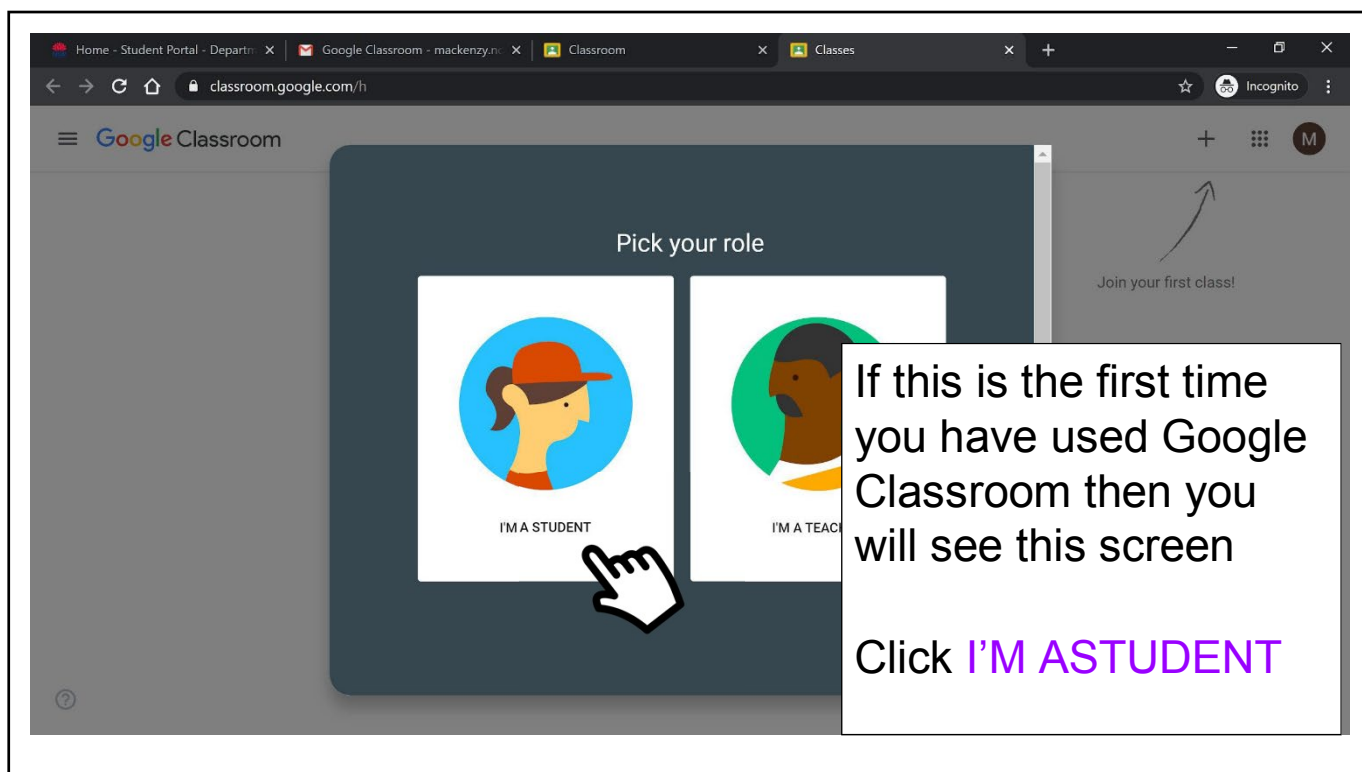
Home - Student Portal - Departm ×
Google Classroom - mackenzy.n ×
Classroom ×
Classes ×
+

classroom.google.com/h

Incognito

Google Classroom

M

Pick your role

I'M A STUDENT

I'M A TEAC

Join your first class!

If this is the first time you have used Google Classroom then you will see this screen

Click I'M ASTUDENT

?